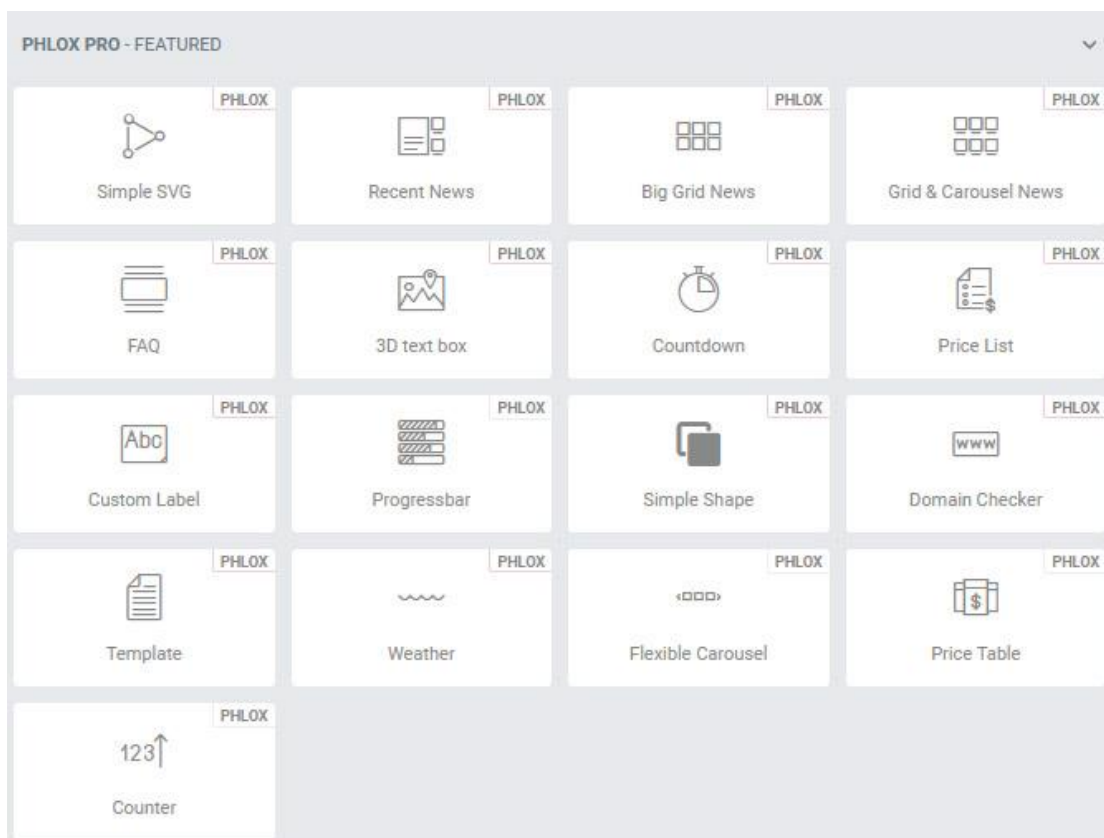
PHLOX PRO - FEATURED

PHLOX
Simple SVG

PHLOX
Recent News

PHLOX
Big Grid News

PHLOX
Grid & Carousel News

PHLOX
FAQ

PHLOX
3D text box

PHLOX
Countdown

PHLOX
Price List

PHLOX
Abc
Custom Label

PHLOX
Progressbar

PHLOX
Simple Shape

PHLOX
www
Domain Checker

PHLOX
Template

PHLOX
Weather

PHLOX
Flexible Carousel

PHLOX
$
Price Table

PHLOX
123
Counter